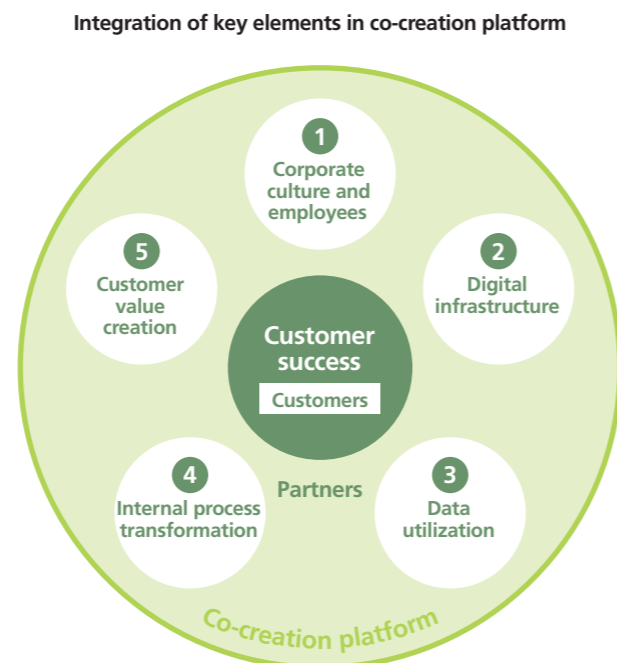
Integration of key elements in co-creation platform

1
Corporate culture and employees

2
Digital infrastructure

5
Customer value creation

Customer success

Customers

4
Internal process transformation

Partners

3
Data utilization

Co-creation platform